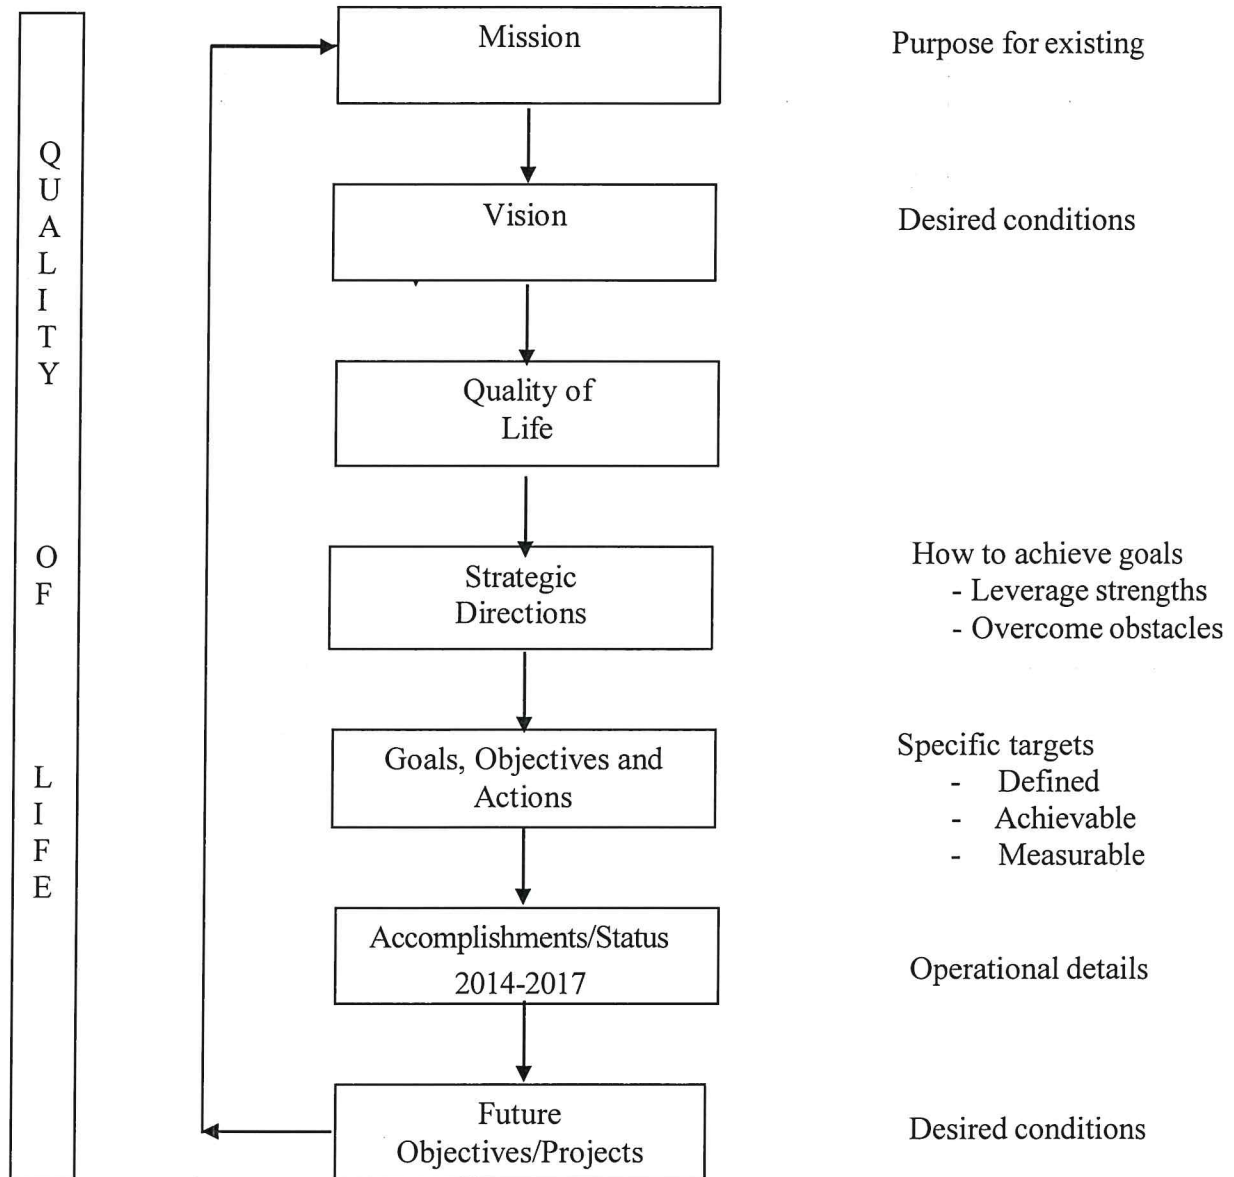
Q
U
A
L
I
T
Y

O
F

L
I
F
E

Mission

Purpose for existing

Vision

Desired conditions

Quality of Life

Strategic Directions

How to achieve goals
- Leverage strengths
- Overcome obstacles

Goals, Objectives and Actions

Specific targets
- Defined
- Achievable
- Measurable

Accomplishments/Status 2014-2017

Operational details

Future Objectives/Projects

Desired conditions